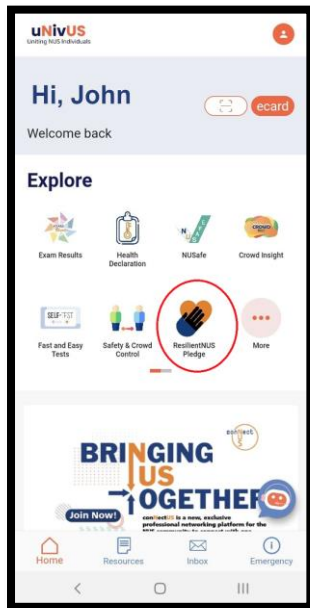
uNivUS
Uniting NUS Individuals

Hi, John

ecard

Welcome back

Explore

Exam Results

Health Declaration

NUSafe

Crowd Insight

SELF-TEST

Fast and Easy Tests

Safety & Crowd Control

ResilientNUS Pledge

More

conNectUS

BRINGING US TOGETHER

Join Now!

conNectUS is a new, exclusive professional networking platform for the NUS community to connect with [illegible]

Home

Resources

Inbox

Emergency